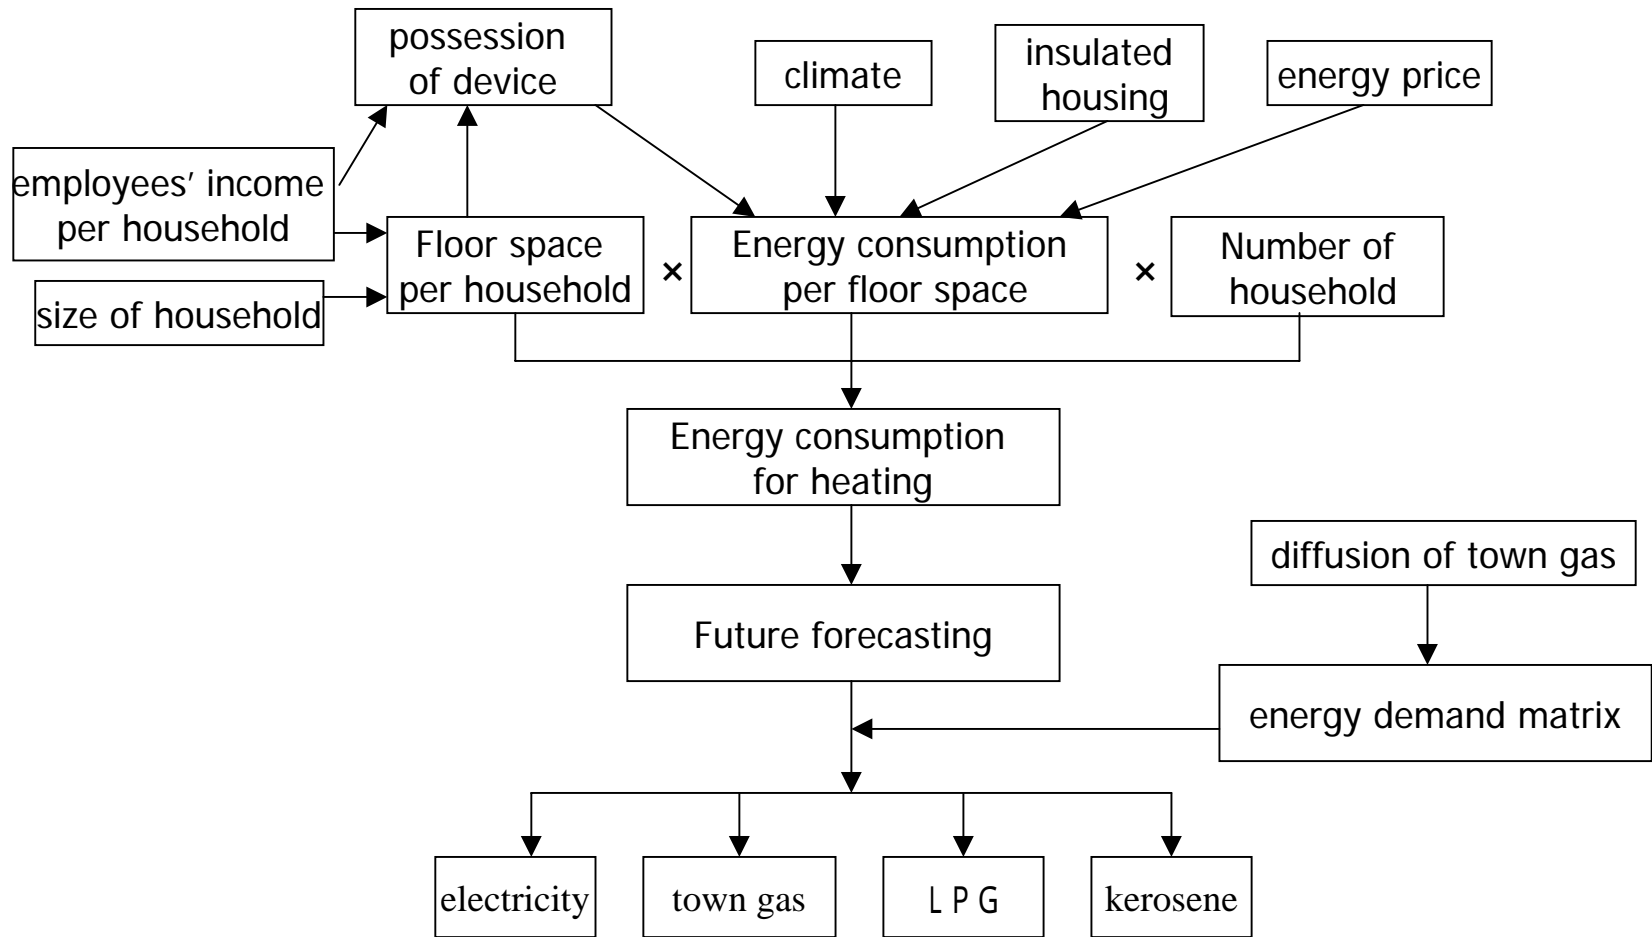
possession of device

climate

insulated housing

energy price

employees' income per household

Floor space per household

×

Energy consumption per floor space

×

Number of household

size of household

Energy consumption for heating

diffusion of town gas

Future forecasting

energy demand matrix

electricity

town gas

LPG

kerosene